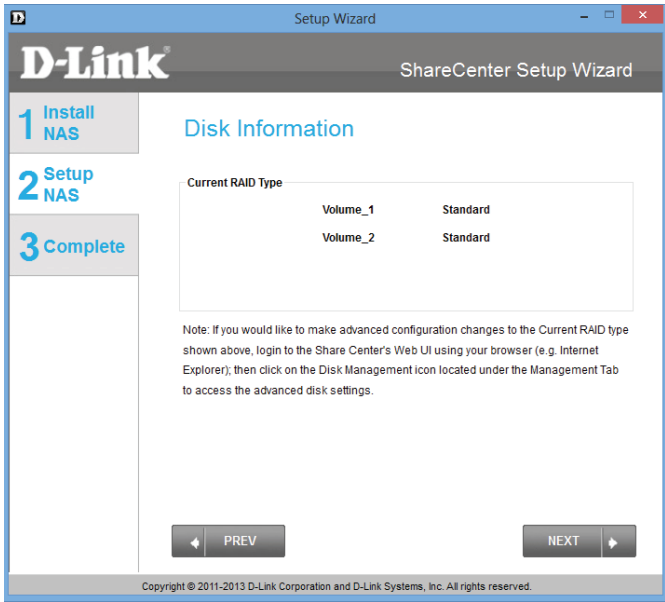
Setup Wizard

D-Link®

ShareCenter Setup Wizard

1 Install NAS

2 Setup NAS

3 Complete

Disk Information

Current RAID Type

| Volume_1 | Standard |
|---|---|
| Volume_2 | Standard |

Note: If you would like to make advanced configuration changes to the Current RAID type shown above, login to the Share Center's Web UI using your browser (e.g. Internet Explorer); then click on the Disk Management icon located under the Management Tab to access the advanced disk settings.

PREV

NEXT

Copyright © 2011-2013 D-Link Corporation and D-Link Systems, Inc. All rights reserved.